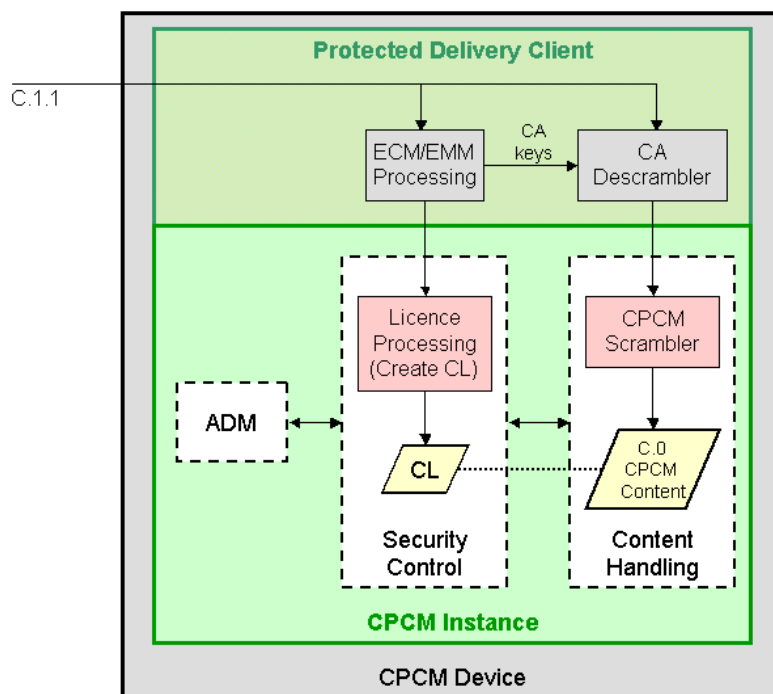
Protected Delivery Client

C.1.1

ECM/EMM Processing

CA keys

CA Descrambler

Licence Processing (Create CL)

CPCM Scrambler

ADM

CL

C.0 CPCM Content

Security Control

Content Handling

CPCM Instance

CPCM Device